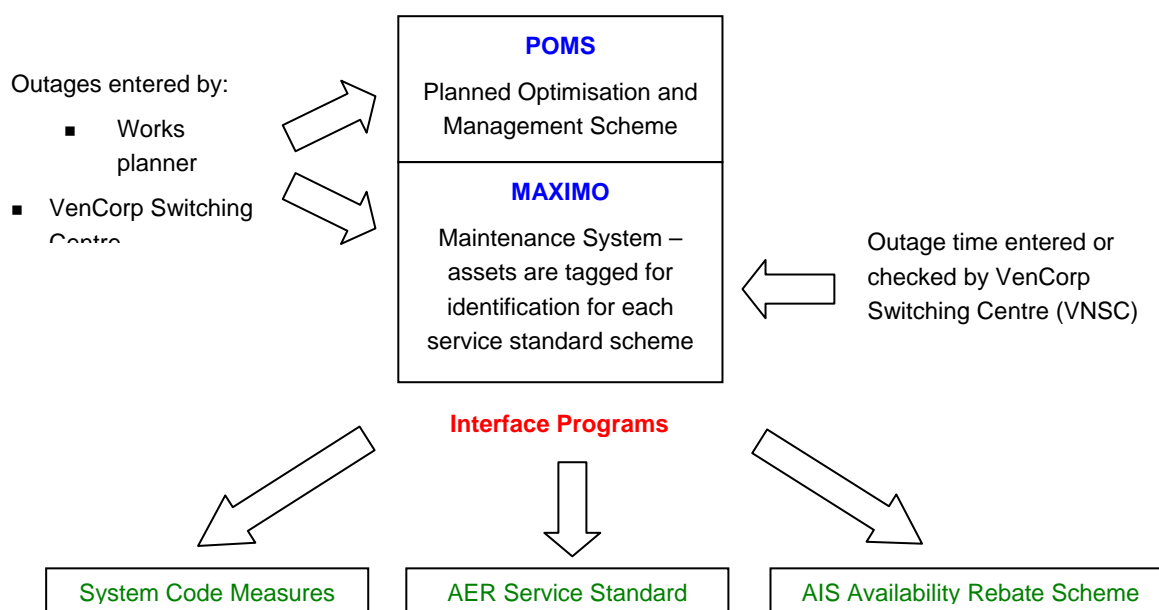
Outages entered by:

- Works planner
- VenCorp Switching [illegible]

POMS

Planned Optimisation and Management Scheme

MAXIMO

Maintenance System – assets are tagged for identification for each service standard scheme

Outage time entered or checked by VenCorp Switching Centre (VNSC)

Interface Programs

System Code Measures

AER Service Standard

AIS Availability Rebate Scheme